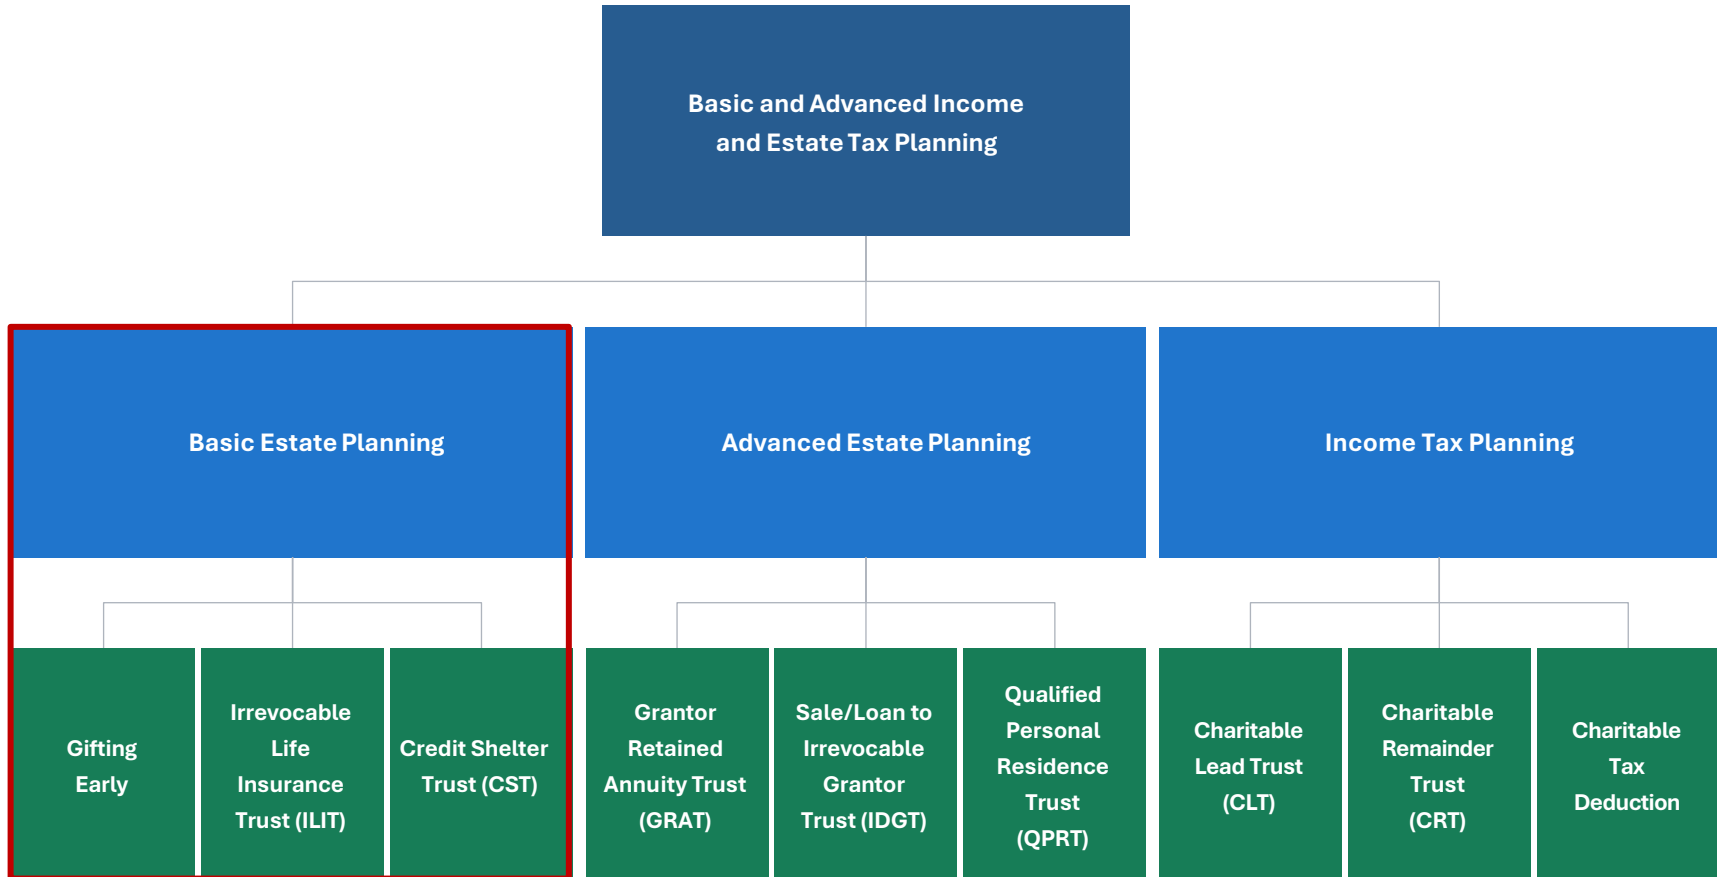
Basic and Advanced Income and Estate Tax Planning

Basic Estate Planning

Advanced Estate Planning

Income Tax Planning

Gifting Early

Irrevocable Life Insurance Trust (ILIT)

Credit Shelter Trust (CST)

Grantor Retained Annuity Trust (GRAT)

Sale/Loan to Irrevocable Grantor Trust (IDGT)

Qualified Personal Residence Trust (QPRT)

Charitable Lead Trust (CLT)

Charitable Remainder Trust (CRT)

Charitable Tax Deduction